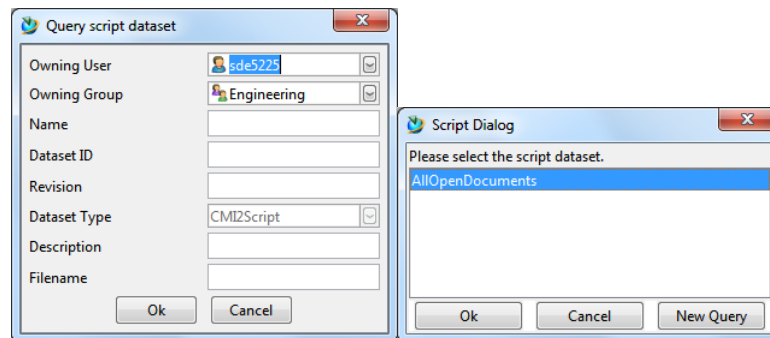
Query script dataset

Owning User sde5225
Owning Group Engineering
Name
Dataset ID
Revision
Dataset Type CMI2Script
Description
Filename

Ok Cancel

Script Dialog

Please select the script dataset.

AllOpenDocuments

Ok Cancel New Query